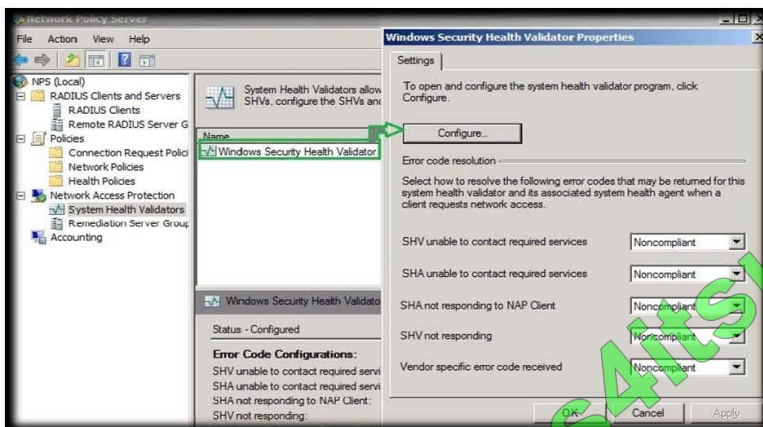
Network Policy Server
File Action View Help

NPS (Local)
RADIUS Clients and Servers
RADIUS Clients
Remote RADIUS Server G
Policies
Connection Request Polici
Network Policies
Health Policies
Network Access Protection
System Health Validators
Remediation Server Grou
Accounting

System Health Validators allow SHVs, configure the SHVs an

Name
Windows Security Health Validator

Windows Security Health Validato

Status - Configured

Error Code Configurations:
SHV unable to contact required servi
SHA unable to contact required servi
SHA not responding to NAP Client:
SHV not responding:

Windows Security Health Validator Properties

Settings

To open and configure the system health validator program, click Configure.

Configure...

Error code resolution

Select how to resolve the following error codes that may be returned for this system health validator and its associated system health agent when a client requests network access.

SHV unable to contact required services Noncompliant

SHA unable to contact required services Noncompliant

SHA not responding to NAP Client Noncompliant

SHV not responding Noncompliant

Vendor specific error code received Noncompliant

OK Cancel Apply

s4its